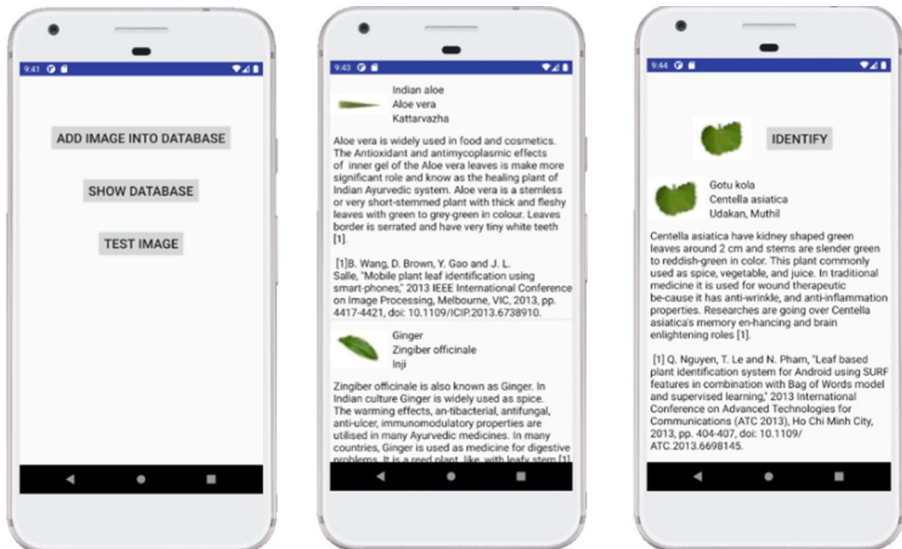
9:41

ADD IMAGE INTO DATABASE

SHOW DATABASE

TEST IMAGE

9:43

Indian aloe
Aloe vera
Kattarvazha

Aloe vera is widely used in food and cosmetics. The Antioxidant and antimycoplasmic effects of inner gel of the Aloe vera leaves is make more significant role and know as the healing plant of Indian Ayurvedic system. Aloe vera is a stemless or very short-stemmed plant with thick and fleshy leaves with green to grey-green in colour. Leaves border is serrated and have very tiny white teeth [1].

[1]B. Wang, D. Brown, Y. Gao and J. L. Salle, "Mobile plant leaf identification using smart-phones," 2013 IEEE International Conference on Image Processing, Melbourne, VIC, 2013, pp. 4417-4421, doi: 10.1109/ICIP.2013.6738910.

Ginger
Zingiber officinale
Inji

Zingiber officinale is also known as Ginger. In Indian culture Ginger is widely used as spice. The warming effects, an-tibacterial, antifungal, anti-ulcer, immunomodulatory properties are utilised in many Ayurvedic medicines. In many countries, Ginger is used as medicine for digestive problems. It is a reed plant, like, with leafy stem [1]

9:44

IDENTIFY

Gotu kola
Centella asiatica
Udakan, Muthil

Centella asiatica have kidney shaped green leaves around 2 cm and stems are slender green to reddish-green in color. This plant commonly used as spice, vegetable, and juice. In traditional medicine it is used for wound therapeutic be-cause it has anti-wrinkle, and anti-inflammation properties. Researches are going over Centella asiatica's memory en-hancing and brain enlightening roles [1].

[1] Q. Nguyen, T. Le and N. Pham, "Leaf based plant identification system for Android using SURF features in combination with Bag of Words model and supervised learning," 2013 International Conference on Advanced Technologies for Communications (ATC 2013), Ho Chi Minh City, 2013, pp. 404-407, doi: 10.1109/ ATC.2013.6698145.